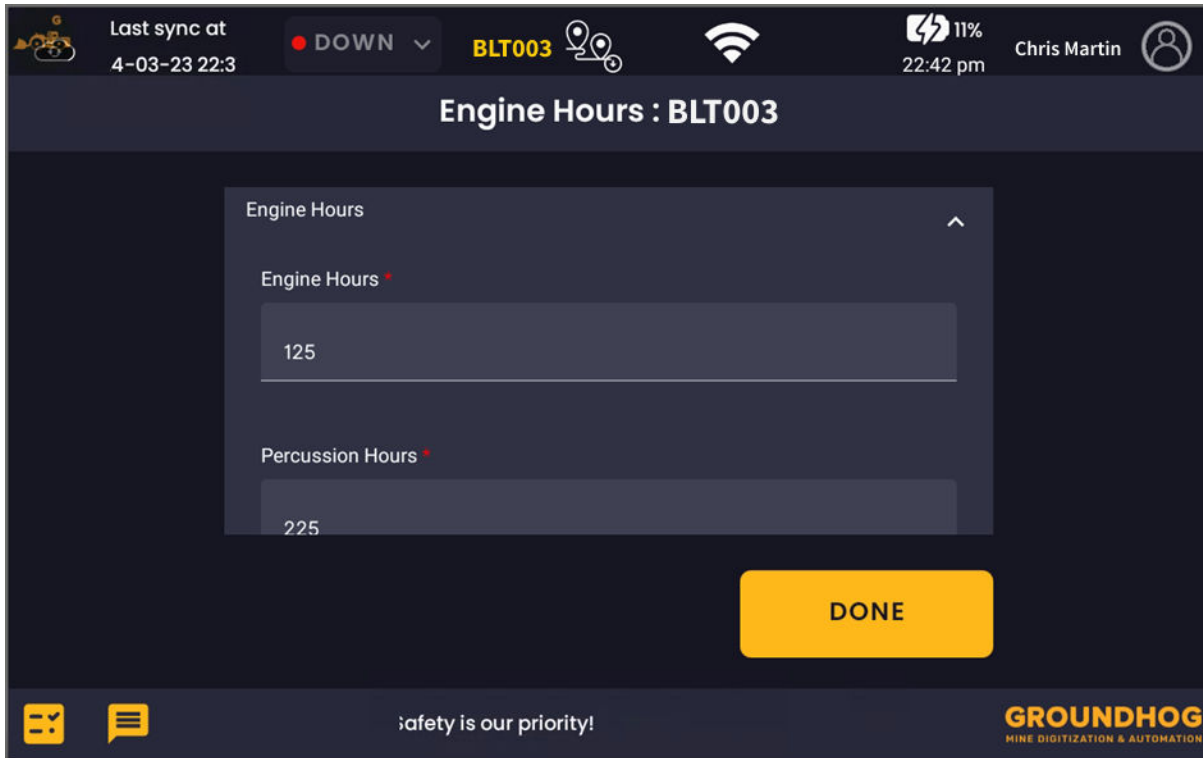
Last sync at
4-03-23 22:3

DOWN

BLT003

11%
22:42 pm

Chris Martin

Engine Hours : BLT003

Engine Hours

Engine Hours *

125

Percussion Hours *

225

DONE

ˢafety is our priority!

GROUNDHOG
MINE DIGITIZATION & AUTOMATION